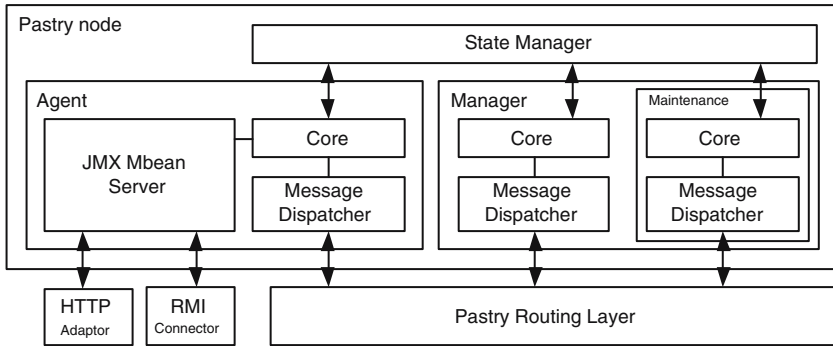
Pastry node

State Manager

Agent

JMX Mbean Server

Core

Message Dispatcher

Manager

Core

Message Dispatcher

Maintenance

Core

Message Dispatcher

HTTP Adaptor

RMI Connector

Pastry Routing Layer